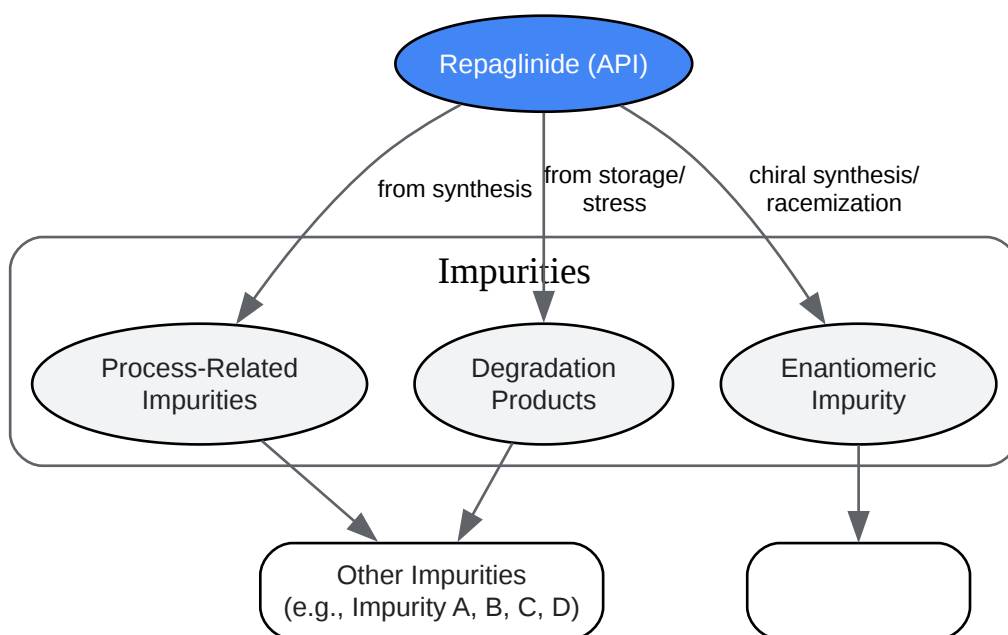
Repaglinide (API)

from synthesis

from storage/ stress

chiral synthesis/ racemization

Impurities

Process-Related Impurities

Degradation Products

Enantiomeric Impurity

Other Impurities (e.g., Impurity A, B, C, D)